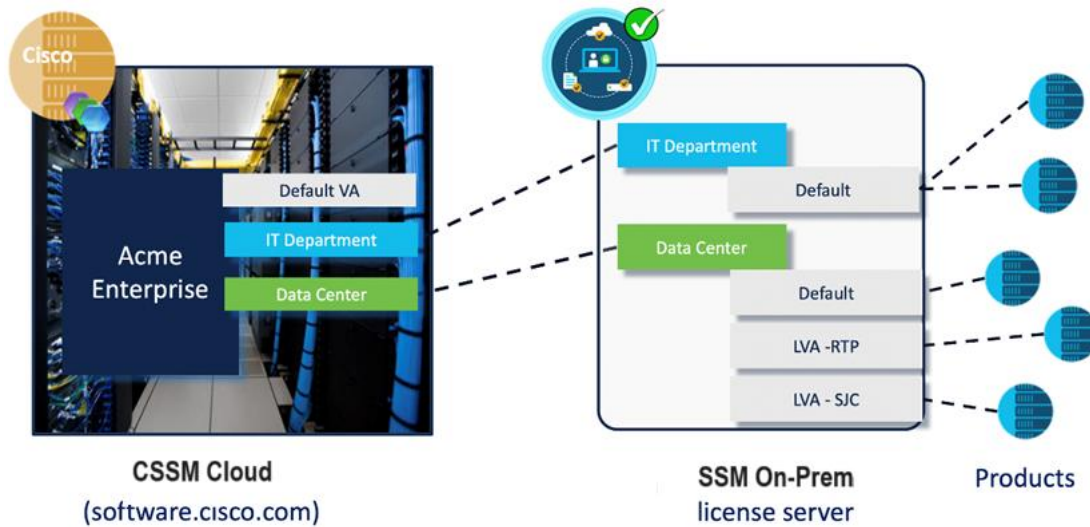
Cisco

Acme Enterprise

Default VA

IT Department

Data Center

IT Department

Default

Data Center

Default

LVA -RTP

LVA - SJC

CSSM Cloud
(software.cisco.com)

SSM On-Prem
license server

Products